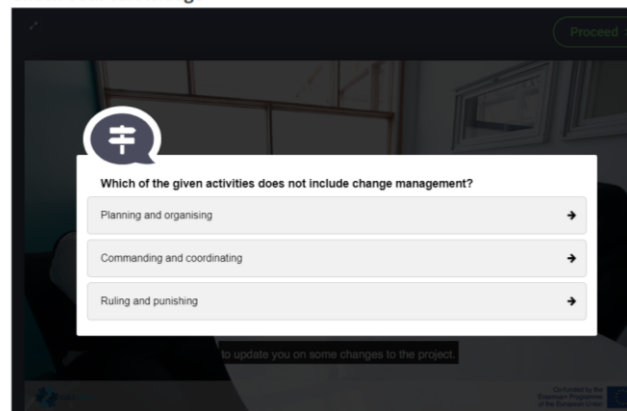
Proceed

Which of the given activities does not include change management?

Planning and organising

Commanding and coordinating

Ruling and punishing

to update you on some changes to the project.

Co-funded by the Erasmus+ Programme of the European Union